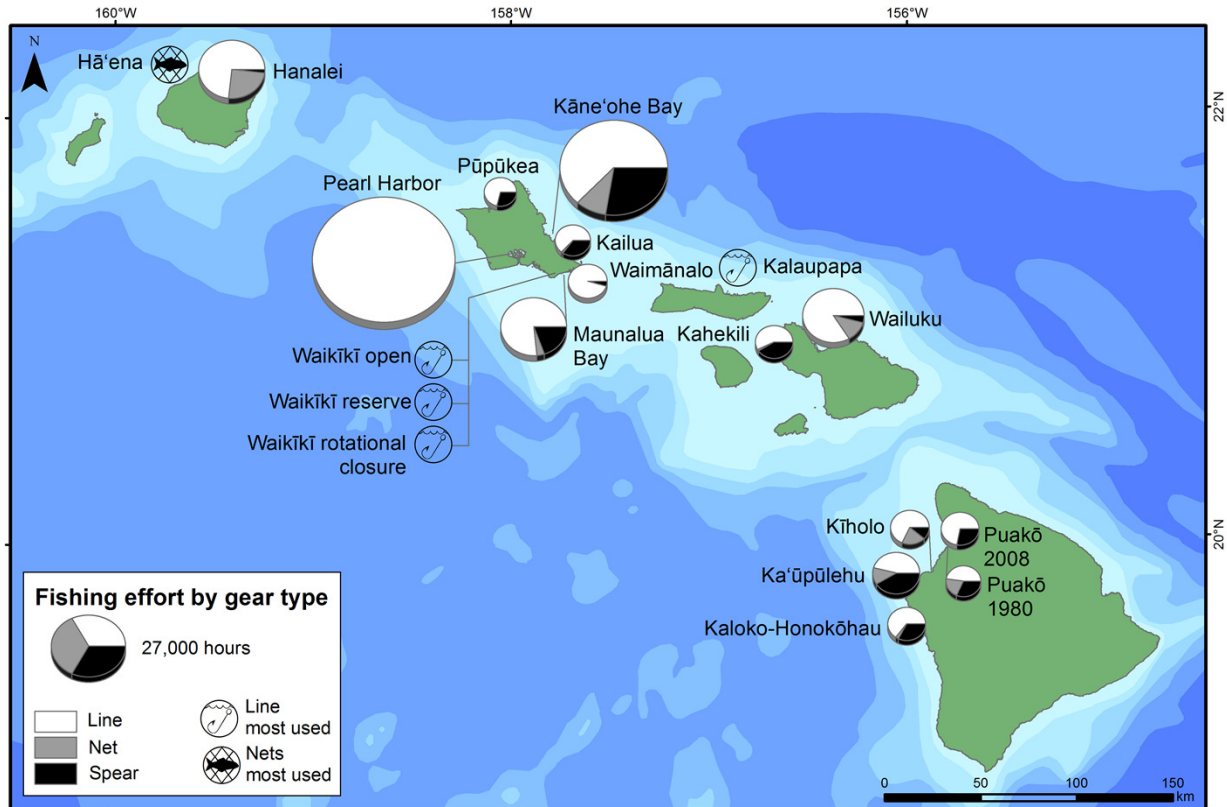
160°W
158°W
156°W
22°N
20°N
N
Hāʻena
Hanalei
Kāneʻohe Bay
Pūpūkea
Pearl Harbor
Kailua
Waimānalo
Kalaupapa
Wailuku
Maunalua Bay
Kahekili
Waikīkī open
Waikīkī reserve
Waikīkī rotational closure
Kīholo
Puakō 2008
Kaʻūpūlehu
Puakō 1980
Kaloko-Honokōhau

Fishing effort by gear type
27,000 hours
Line
Net
Spear
Line most used
Nets most used

0
50
100
150
km